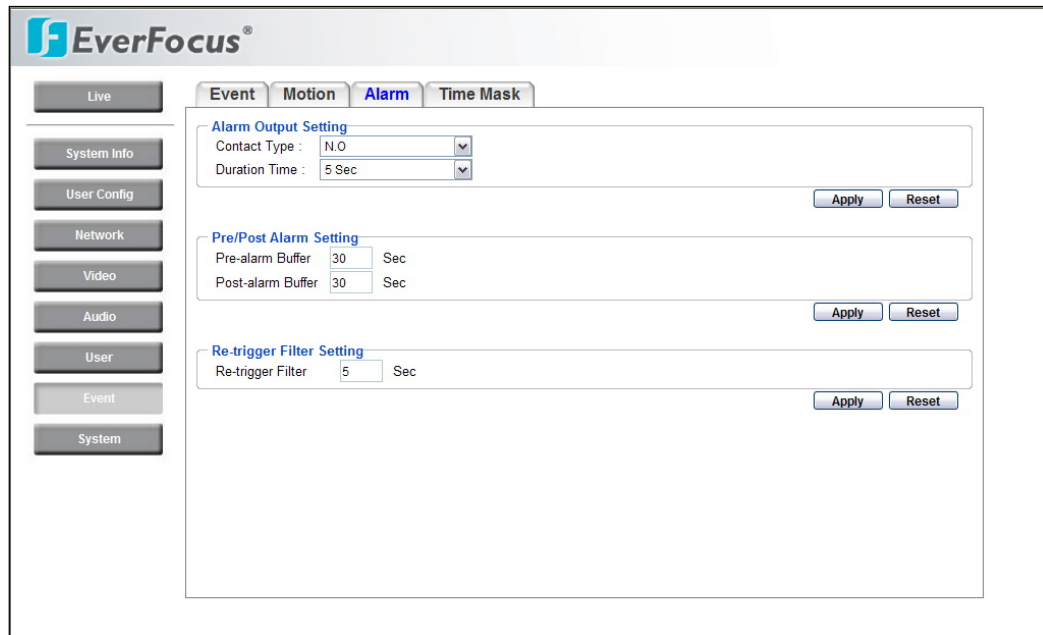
EverFocus®

Live

System Info

User Config

Network

Video

Audio

User

Event

System

Event Motion Alarm Time Mask

Alarm Output Setting
Contact Type : N.O
Duration Time : 5 Sec

Apply Reset

Pre/Post Alarm Setting
Pre-alarm Buffer 30 Sec
Post-alarm Buffer 30 Sec

Apply Reset

Re-trigger Filter Setting
Re-trigger Filter 5 Sec

Apply Reset